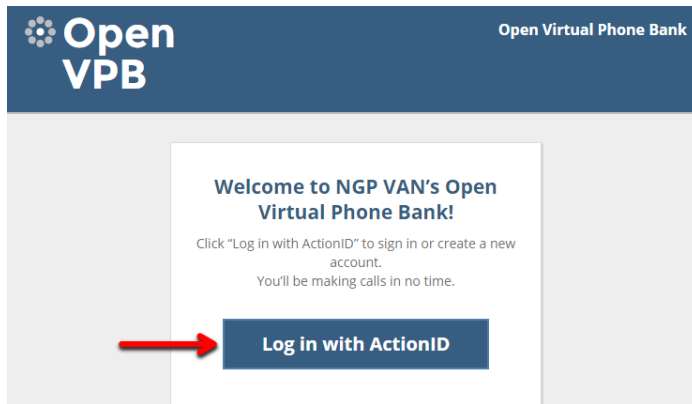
Open VPB

Open Virtual Phone Bank

Welcome to NGP VAN's Open Virtual Phone Bank!

Click "Log in with ActionID" to sign in or create a new account.
You'll be making calls in no time.

Log in with ActionID